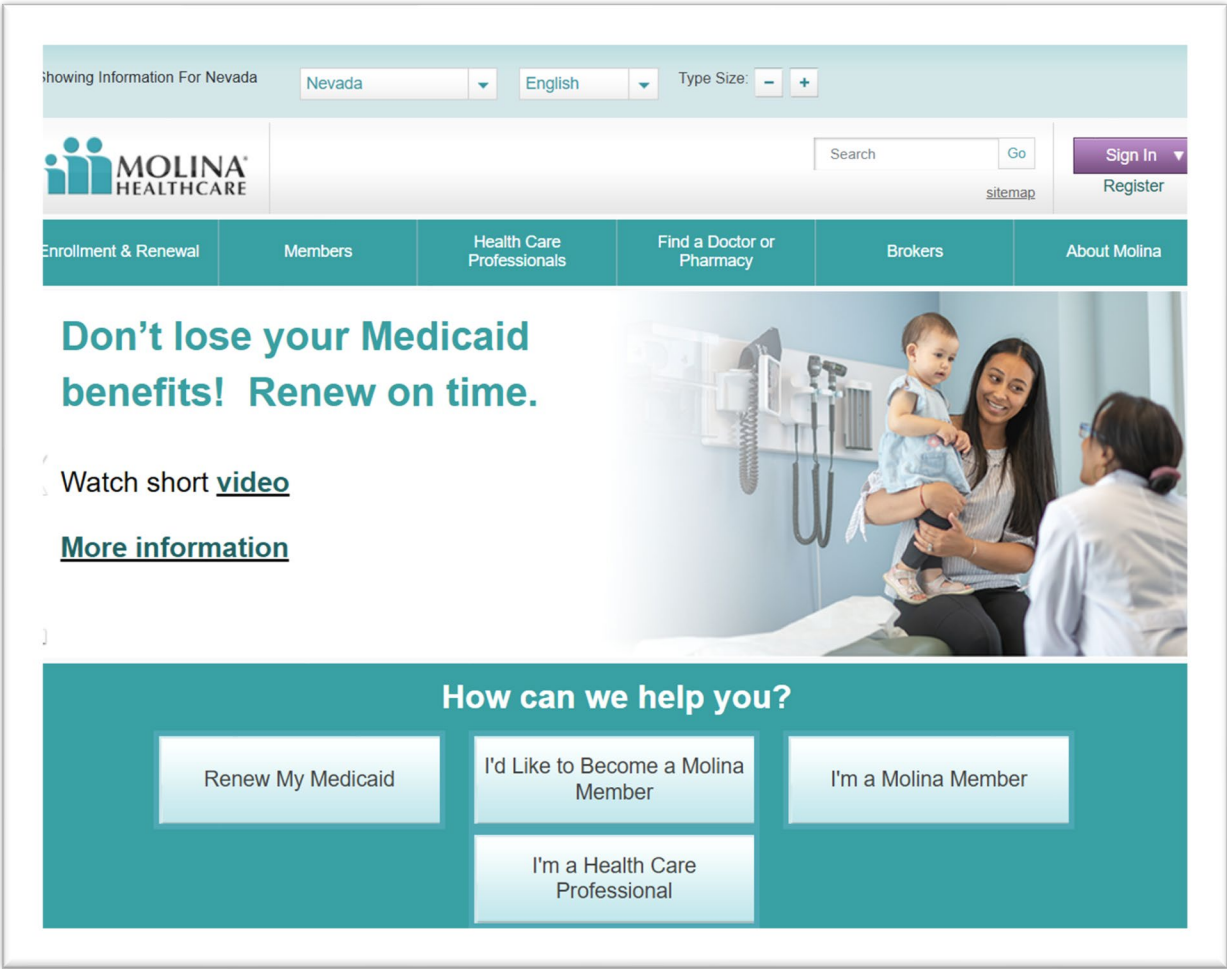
Showing Information For Nevada

Nevada

English

Type Size: − +

MOLINA HEALTHCARE

Search Go

sitemap

Sign In

Register

Enrollment & Renewal

Members

Health Care Professionals

Find a Doctor or Pharmacy

Brokers

About Molina

Don’t lose your Medicaid benefits! Renew on time.

Watch short video

More information

How can we help you?

Renew My Medicaid

I'd Like to Become a Molina Member

I'm a Molina Member

I'm a Health Care Professional